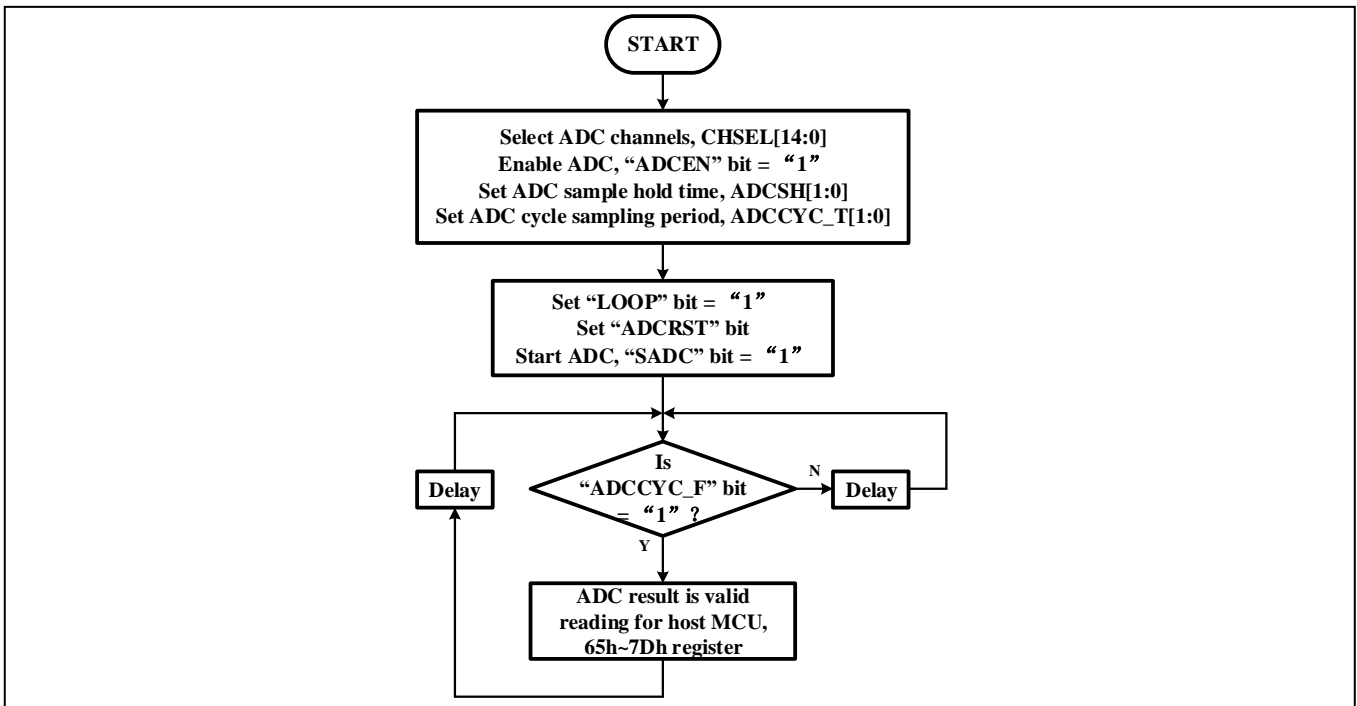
START

Select ADC channels, CHSEL[14:0]
Enable ADC, "ADCEN" bit = "1"
Set ADC sample hold time, ADCSH[1:0]
Set ADC cycle sampling period, ADCCYC_T[1:0]

Set "LOOP" bit = "1"
Set "ADCRST" bit
Start ADC, "SADC" bit = "1"

Delay

Is "ADCCYC_F" bit = "1" ?

N

Delay

Y

ADC result is valid reading for host MCU, 65h~7Dh register